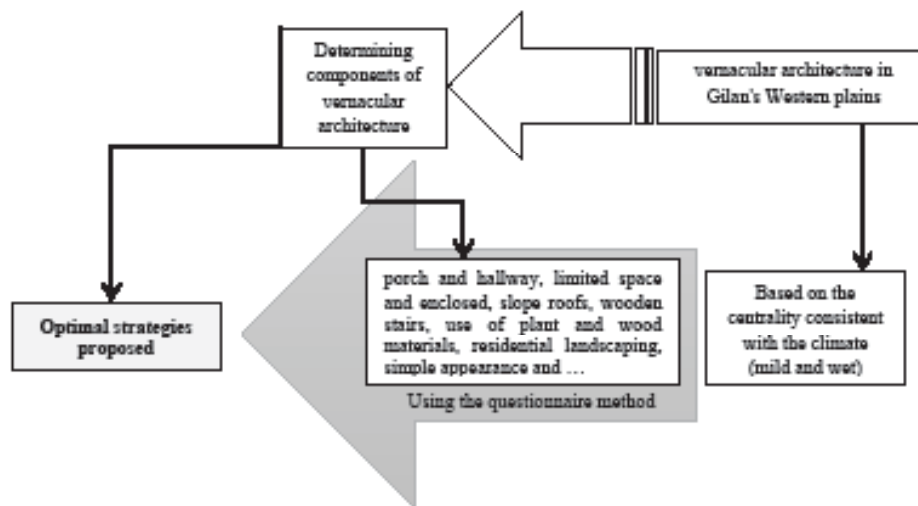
Determining components of vernacular architecture

vernacular architecture in Gilan's Western plains

porch and hallway, limited space and enclosed, slope roofs, wooden stairs, use of plant and wood materials, residential landscaping, simple appearance and …

Using the questionnaire method

Based on the centrality consistent with the climate (mild and wet)

Optimal strategies proposed